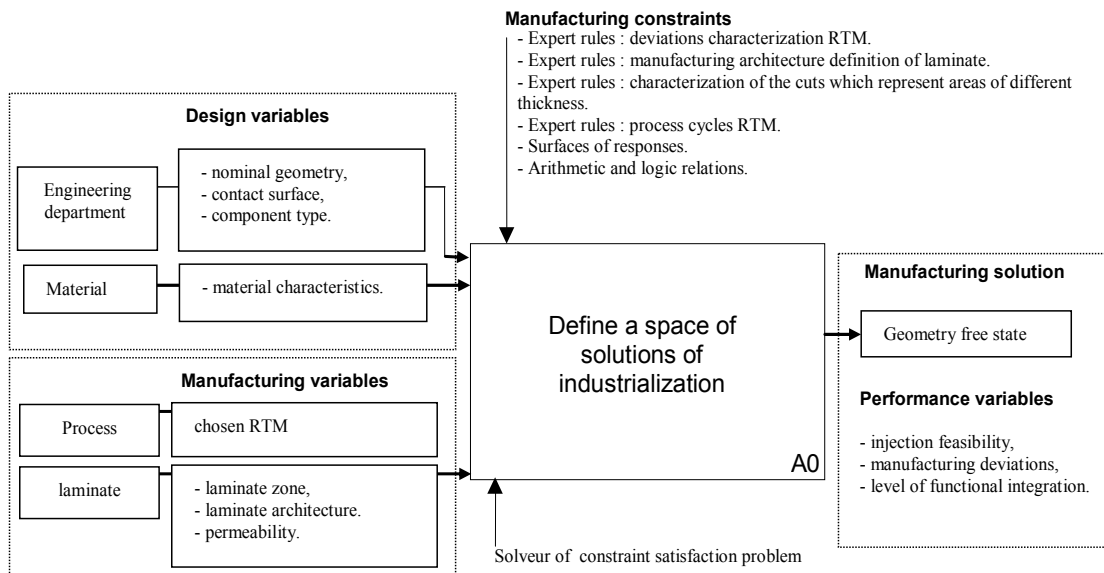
**Manufacturing constraints**
- Expert rules : deviations characterization RTM.
- Expert rules : manufacturing architecture definition of laminate.
- Expert rules : characterization of the cuts which represent areas of different thickness.
- Expert rules : process cycles RTM.
- Surfaces of responses.
- Arithmetic and logic relations.

**Design variables**

Engineering department

- nominal geometry,
- contact surface,
- component type.

Material

- material characteristics.

**Manufacturing variables**

Process

chosen RTM

laminate

- laminate zone,
- laminate architecture.
- permeability.

Define a space of solutions of industrialization

A0

Solveur of constraint satisfaction problem

**Manufacturing solution**

Geometry free state

**Performance variables**

- injection feasibility,
- manufacturing deviations,
- level of functional integration.